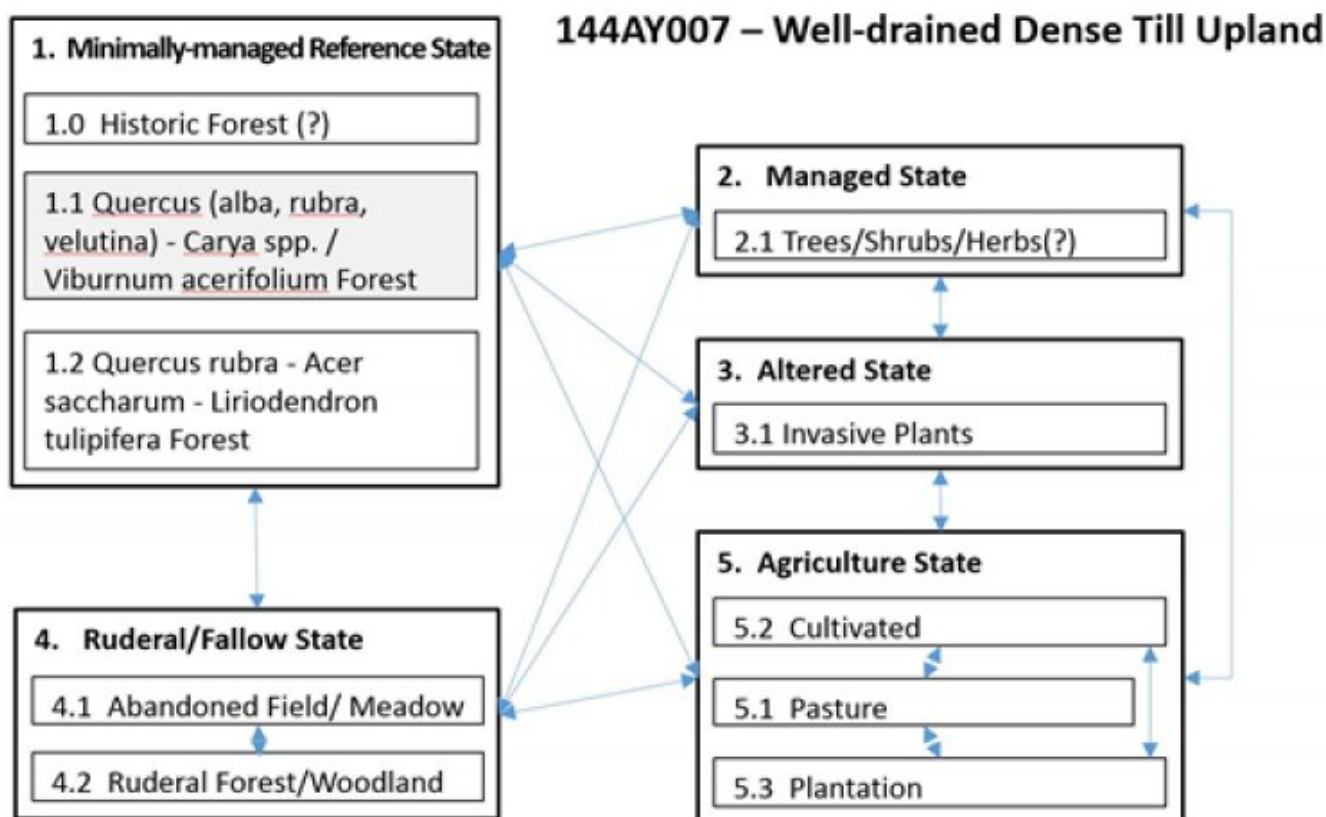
144AY007 – Well-drained Dense Till Upland

1. Minimally-managed Reference State

1.0 Historic Forest (?)

1.1 Quercus (alba, rubra, velutina) - Carya spp. / Viburnum acerifolium Forest

1.2 Quercus rubra - Acer saccharum - Liriodendron tulipifera Forest

2. Managed State

2.1 Trees/Shrubs/Herbs(?)

3. Altered State

3.1 Invasive Plants

4. Ruderal/Fallow State

4.1 Abandoned Field/ Meadow

4.2 Ruderal Forest/Woodland

5. Agriculture State

5.2 Cultivated

5.1 Pasture

5.3 Plantation